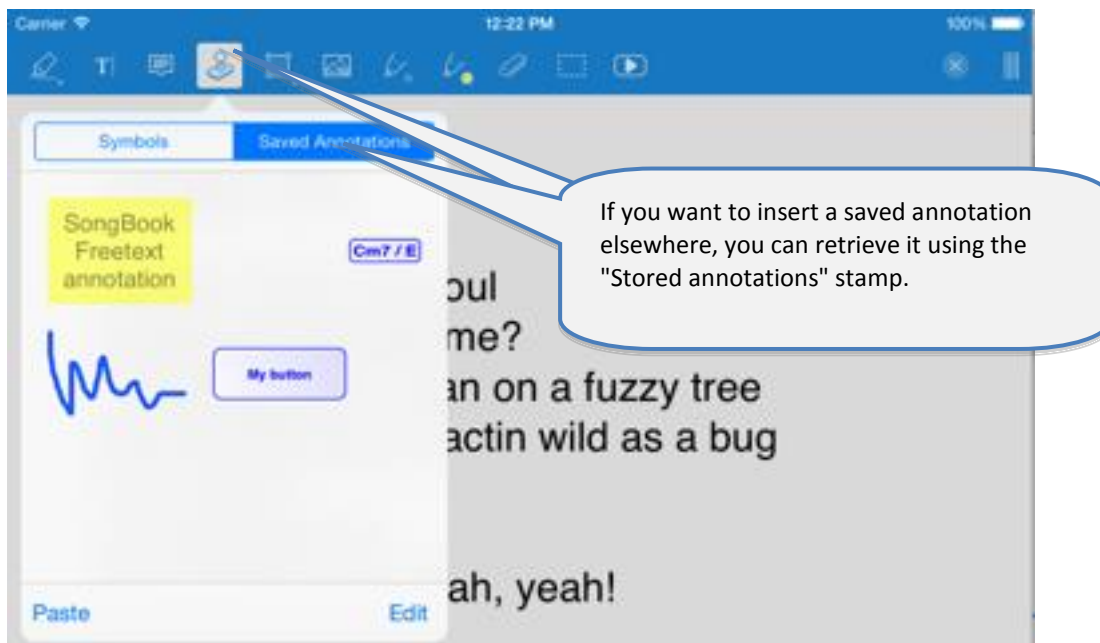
Carrier
12:22 PM
100%

Symbols
Saved Annotations

SongBook Freetext annotation

Cm7 / E

My button

If you want to insert a saved annotation elsewhere, you can retrieve it using the "Stored annotations" stamp.

oul
me?
an on a fuzzy tree
actin wild as a bug

ah, yeah!

Paste
Edit